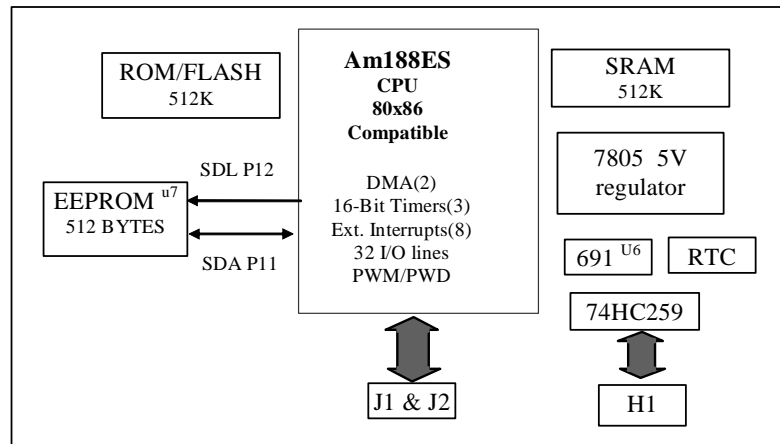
ROM/FLASH
512K

Am188ES
CPU
80x86
Compatible

SRAM
512K

SDL P12

7805 5V
regulator

EEPROM u7
512 BYTES

DMA(2)
16-Bit Timers(3)
Ext. Interrupts(8)
32 I/O lines
PWM/PWD

SDA P11

691 U6

RTC

74HC259

J1 & J2

H1